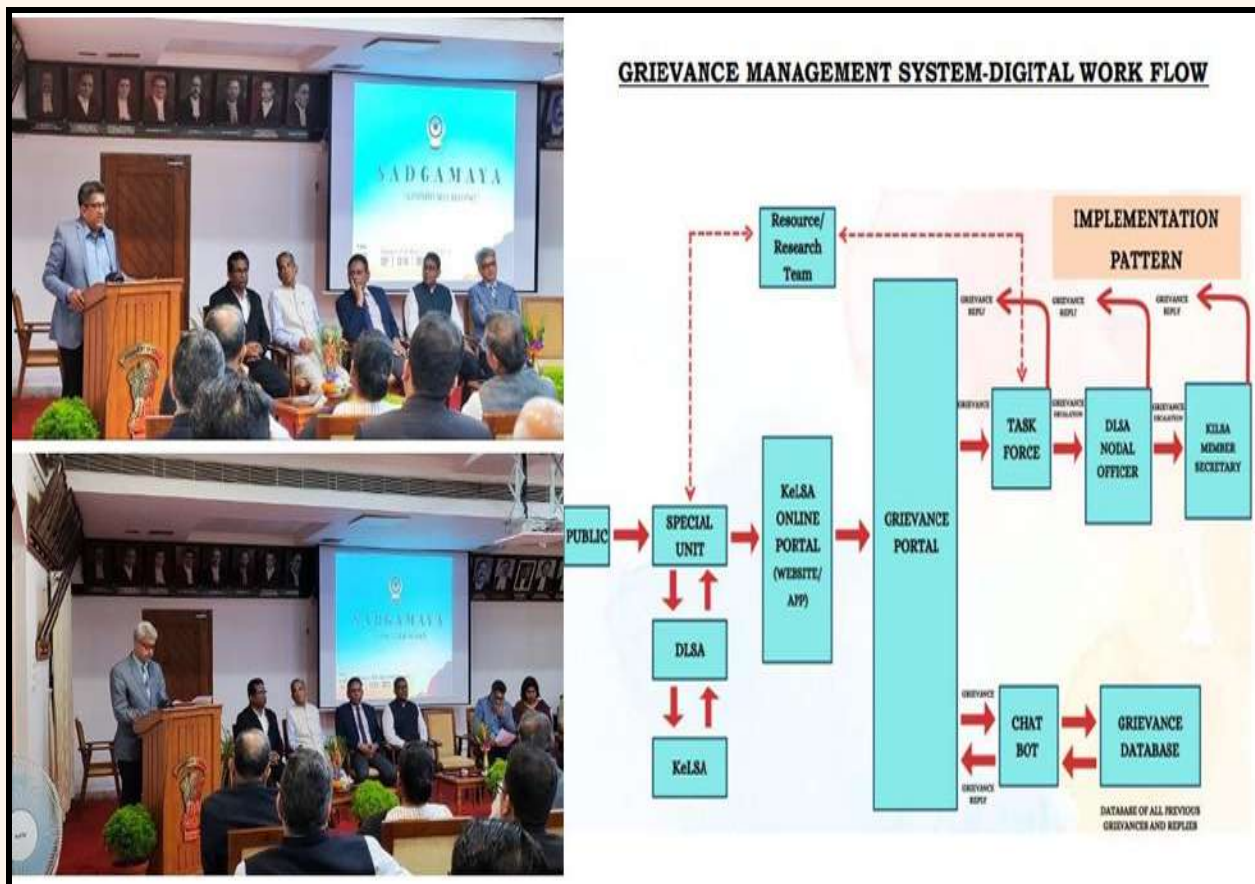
SADGAMAYA

SADGAMAYA

GRIEVANCE MANAGEMENT SYSTEM-DIGITAL WORK FLOW

IMPLEMENTATION PATTERN

Resource/ Research Team

PUBLIC

SPECIAL UNIT

DLSA

KeLSA

KeLSA ONLINE PORTAL (WEBSITE/ APP)

GRIEVANCE PORTAL

GRIEVANCE

GRIEVANCE REPLY

TASK FORCE

GRIEVANCE ESCALATION

GRIEVANCE REPLY

DLSA NODAL OFFICER

GRIEVANCE ESCALATION

GRIEVANCE REPLY

KELSA MEMBER SECRETARY

GRIEVANCE

CHAT BOT

GRIEVANCE REPLY

GRIEVANCE DATABASE

DATABASE OF ALL PREVIOUS GRIEVANCES AND REPLIES